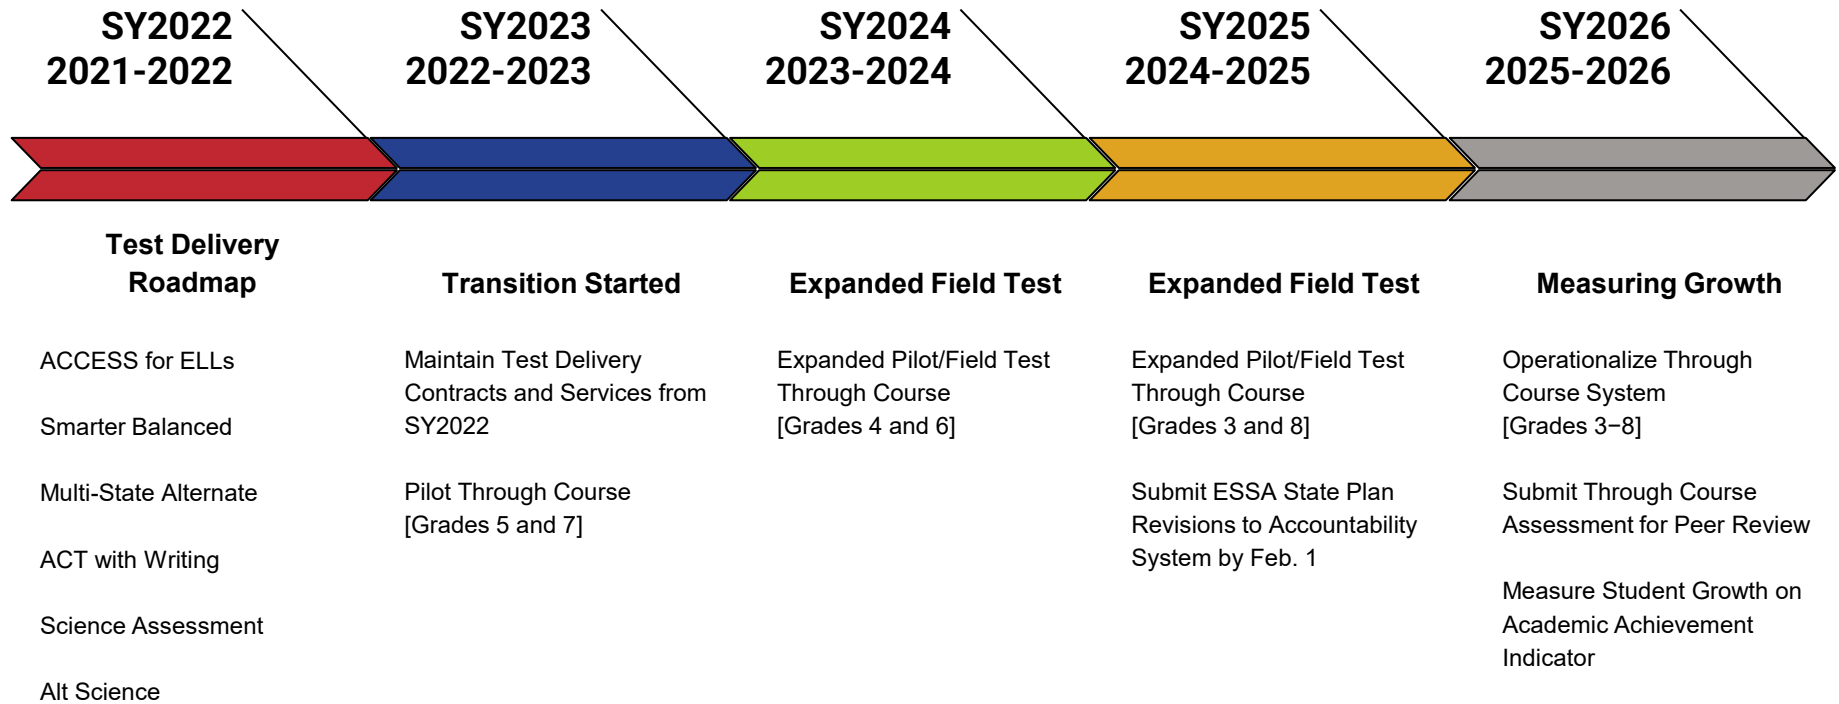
SY2022
2021-2022

SY2023
2022-2023

SY2024
2023-2024

SY2025
2024-2025

SY2026
2025-2026

Test Delivery Roadmap

ACCESS for ELLs

Smarter Balanced

Multi-State Alternate

ACT with Writing

Science Assessment

Alt Science

Transition Started

Maintain Test Delivery Contracts and Services from SY2022

Pilot Through Course [Grades 5 and 7]

Expanded Field Test

Expanded Pilot/Field Test Through Course [Grades 4 and 6]

Expanded Field Test

Expanded Pilot/Field Test Through Course [Grades 3 and 8]

Submit ESSA State Plan Revisions to Accountability System by Feb. 1

Measuring Growth

Operationalize Through Course System [Grades 3−8]

Submit Through Course Assessment for Peer Review

Measure Student Growth on Academic Achievement Indicator